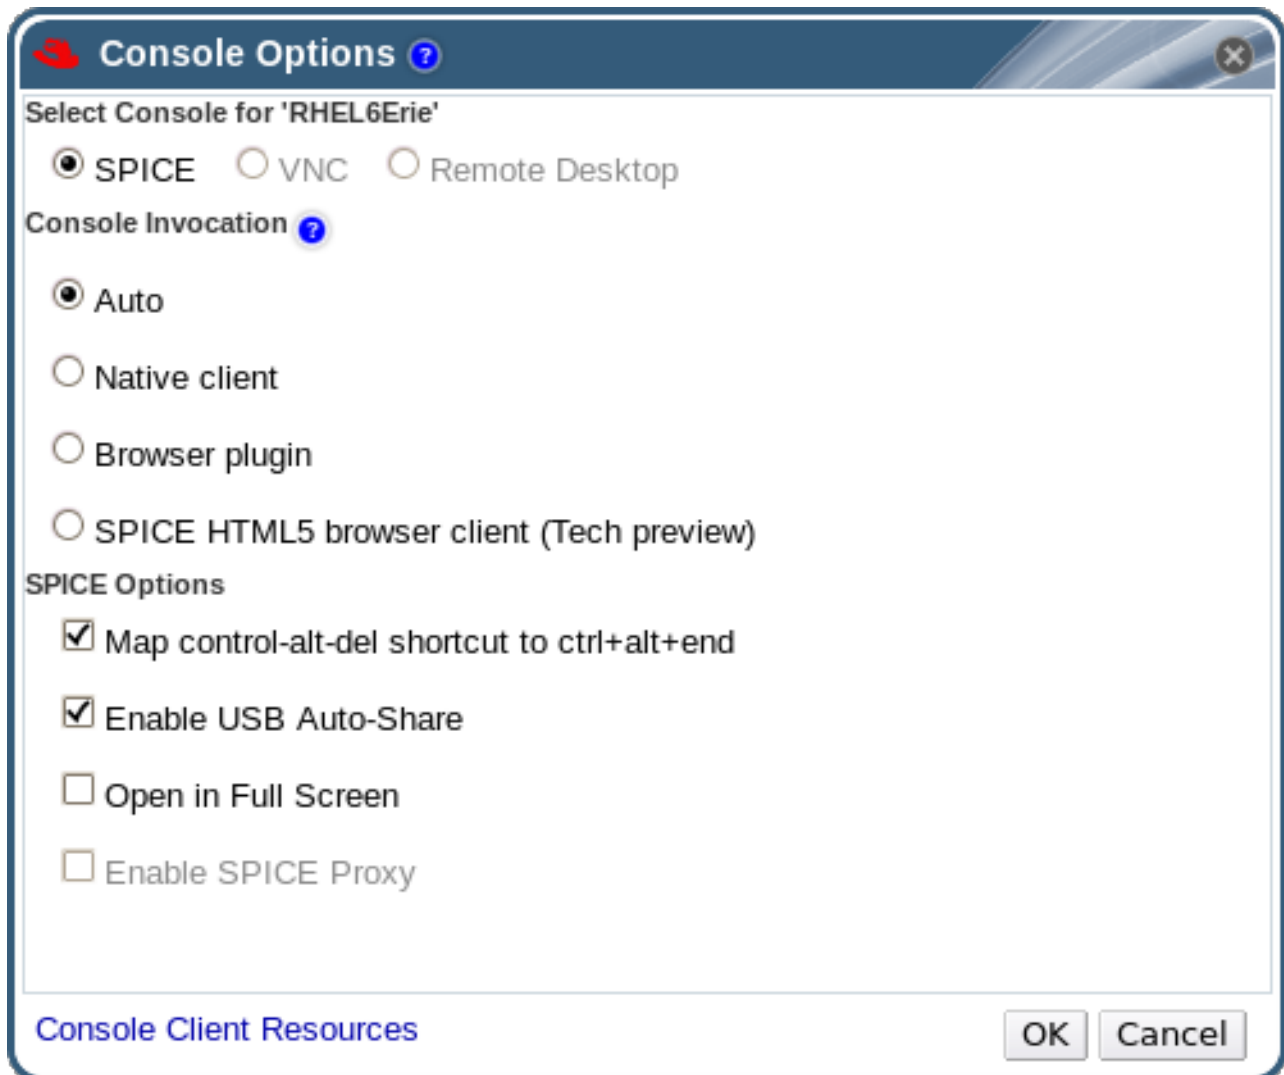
Console Options

Select Console for 'RHEL6Erie'

SPICE VNC Remote Desktop

Console Invocation

Auto

Native client

Browser plugin

SPICE HTML5 browser client (Tech preview)

SPICE Options

Map control-alt-del shortcut to ctrl+alt+end

Enable USB Auto-Share

Open in Full Screen

Enable SPICE Proxy

Console Client Resources

OK Cancel